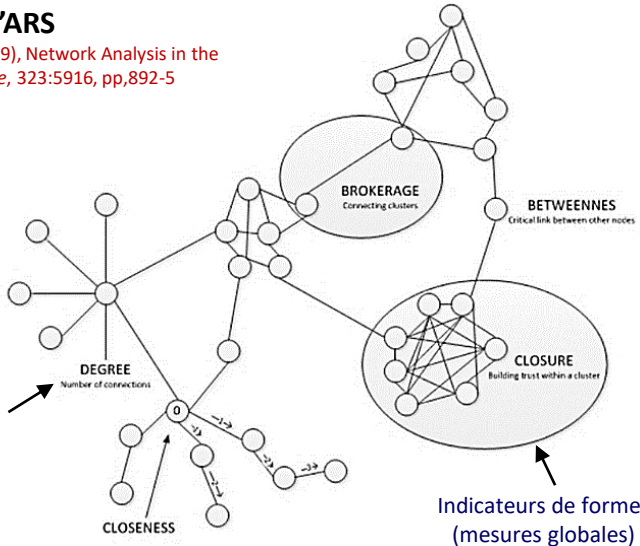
'ARS
9), Network Analysis in the
e, 323:5916, pp,892-5

BROKERAGE
Connecting clusters

BETWEENNES
Critical link between other nodes

DEGREE
Number of connections

CLOSURE
Building trust within a cluster

0
1
1
2
2
3

CLOSENESS

Indicateurs de forme
(mesures globales)